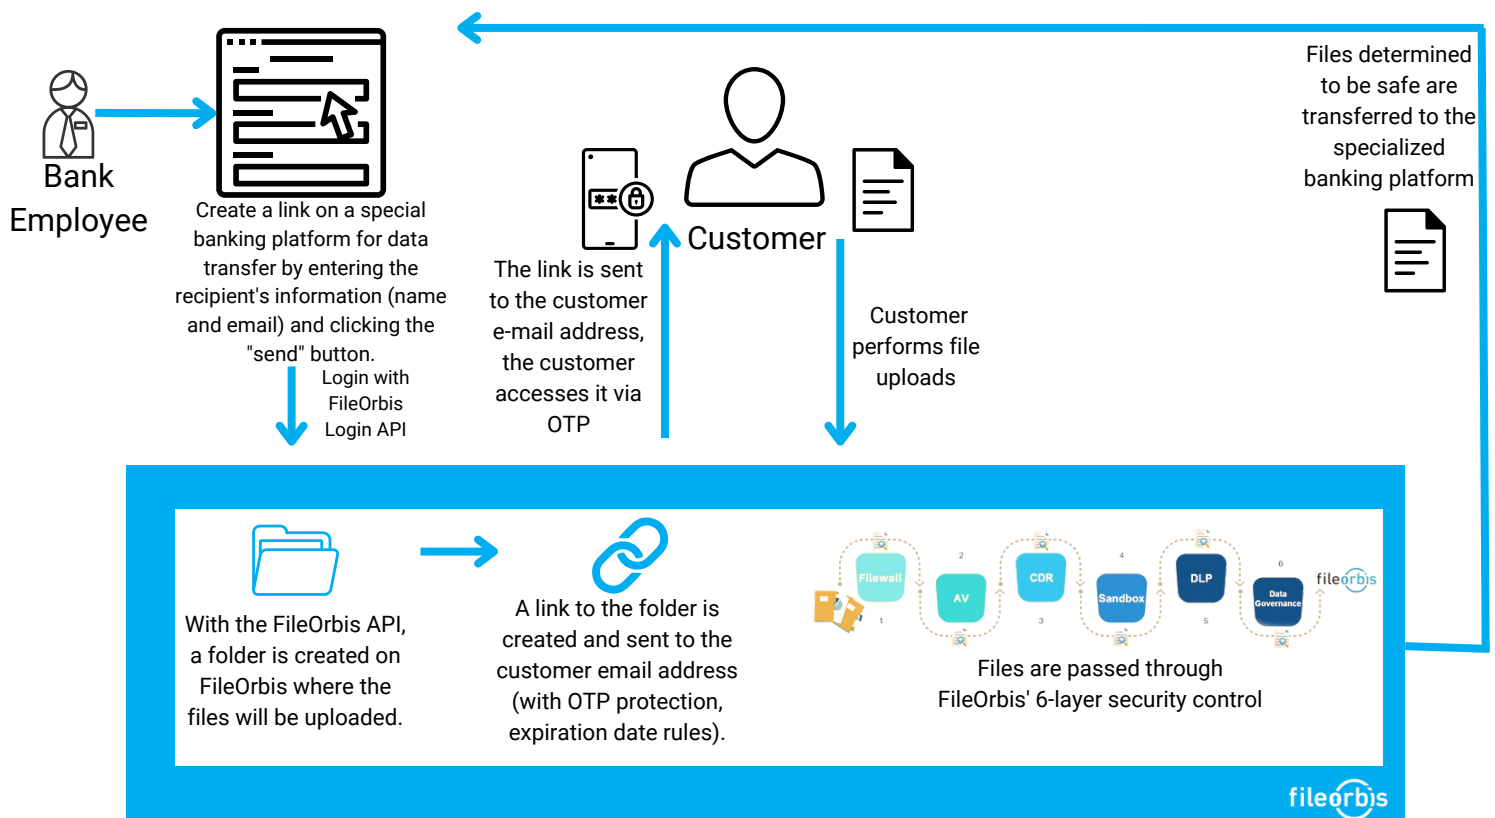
Bank Employee

Create a link on a special banking platform for data transfer by entering the recipient's information (name and email) and clicking the "send" button.

Login with FileOrbis Login API

The link is sent to the customer e-mail address, the customer accesses it via OTP

Customer

Customer performs file uploads

Files determined to be safe are transferred to the specialized banking platform

With the FileOrbis API, a folder is created on FileOrbis where the files will be uploaded.

A link to the folder is created and sent to the customer email address (with OTP protection, expiration date rules).

Firewall 1 AV 2 CDR 3 Sandbox 4 DLP 5 Data Governance 6

fileorbis

Files are passed through FileOrbis' 6-layer security control

fileorbis